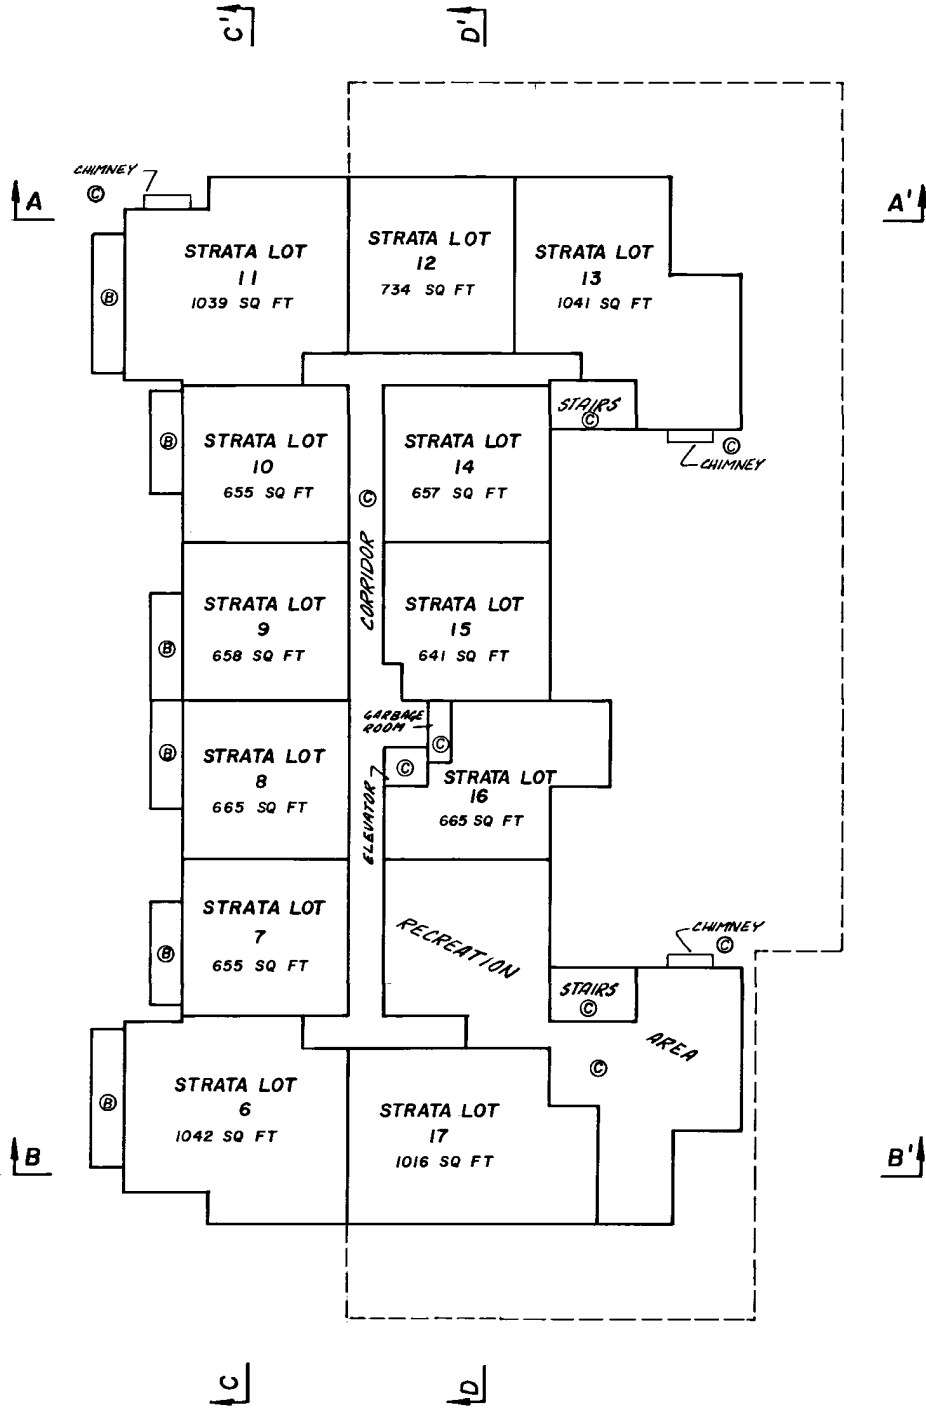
C'

D'

CHIMNEY
©

A

A'

B

STRATA LOT
11
1039 SQ FT

STRATA LOT
12
734 SQ FT

STRATA LOT
13
1041 SQ FT

STAIRS
©

©
CHIMNEY

B

STRATA LOT
10
655 SQ FT

©

CORRIDOR

STRATA LOT
14
657 SQ FT

B

STRATA LOT
9
658 SQ FT

STRATA LOT
15
641 SQ FT

GARBAGE ROOM

©

©

B

STRATA LOT
8
665 SQ FT

ELEVATOR

STRATA LOT
16
665 SQ FT

B

STRATA LOT
7
655 SQ FT

RECREATION

CHIMNEY
©

STAIRS
©

AREA

©

B

STRATA LOT
6
1042 SQ FT

STRATA LOT
17
1016 SQ FT

B

B'

C

D